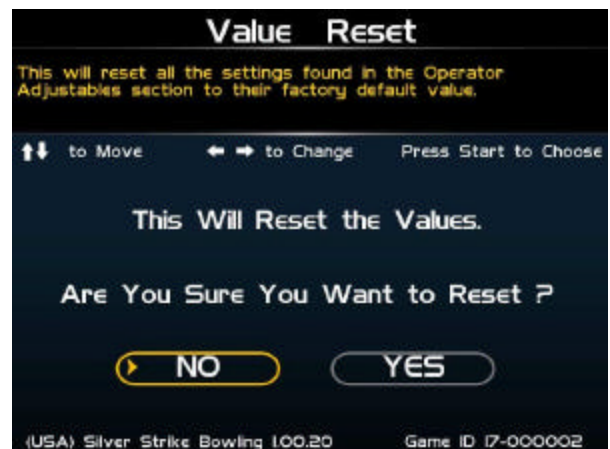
Value Reset

This will reset all the settings found in the Operator Adjustables section to their factory default value.

↑↓ to Move ← → to Change Press Start to Choose

This Will Reset the Values.

Are You Sure You Want to Reset ?

NO YES

(USA) Silver Strike Bowling 1.00.20 Game ID 17-000002